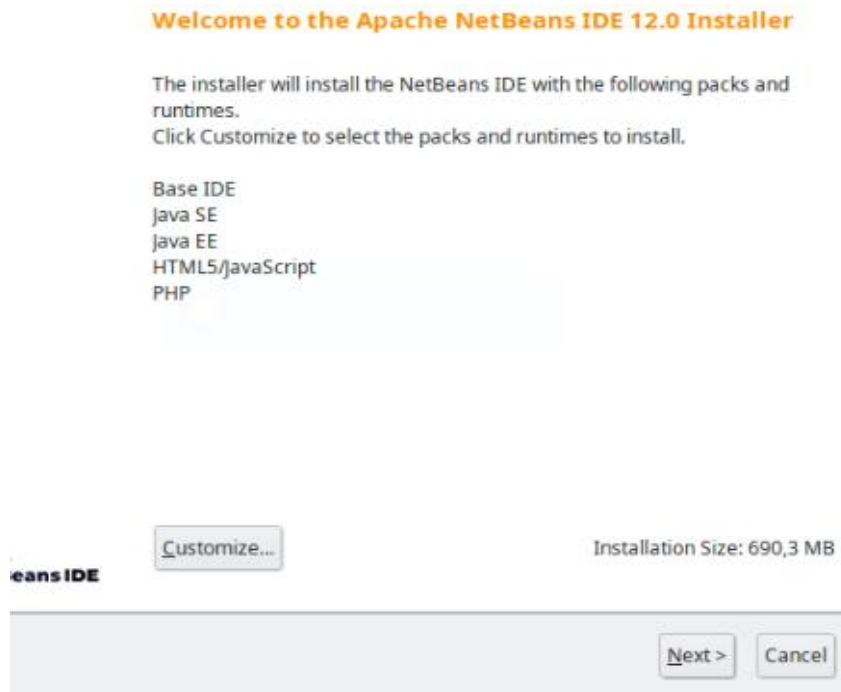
Welcome to the Apache NetBeans IDE 12.0 Installer

The installer will install the NetBeans IDE with the following packs and runtimes.
Click Customize to select the packs and runtimes to install.

Base IDE
Java SE
Java EE
HTML5/JavaScript
PHP

Customize...

Installation Size: 690,3 MB

eans IDE

Next >

Cancel